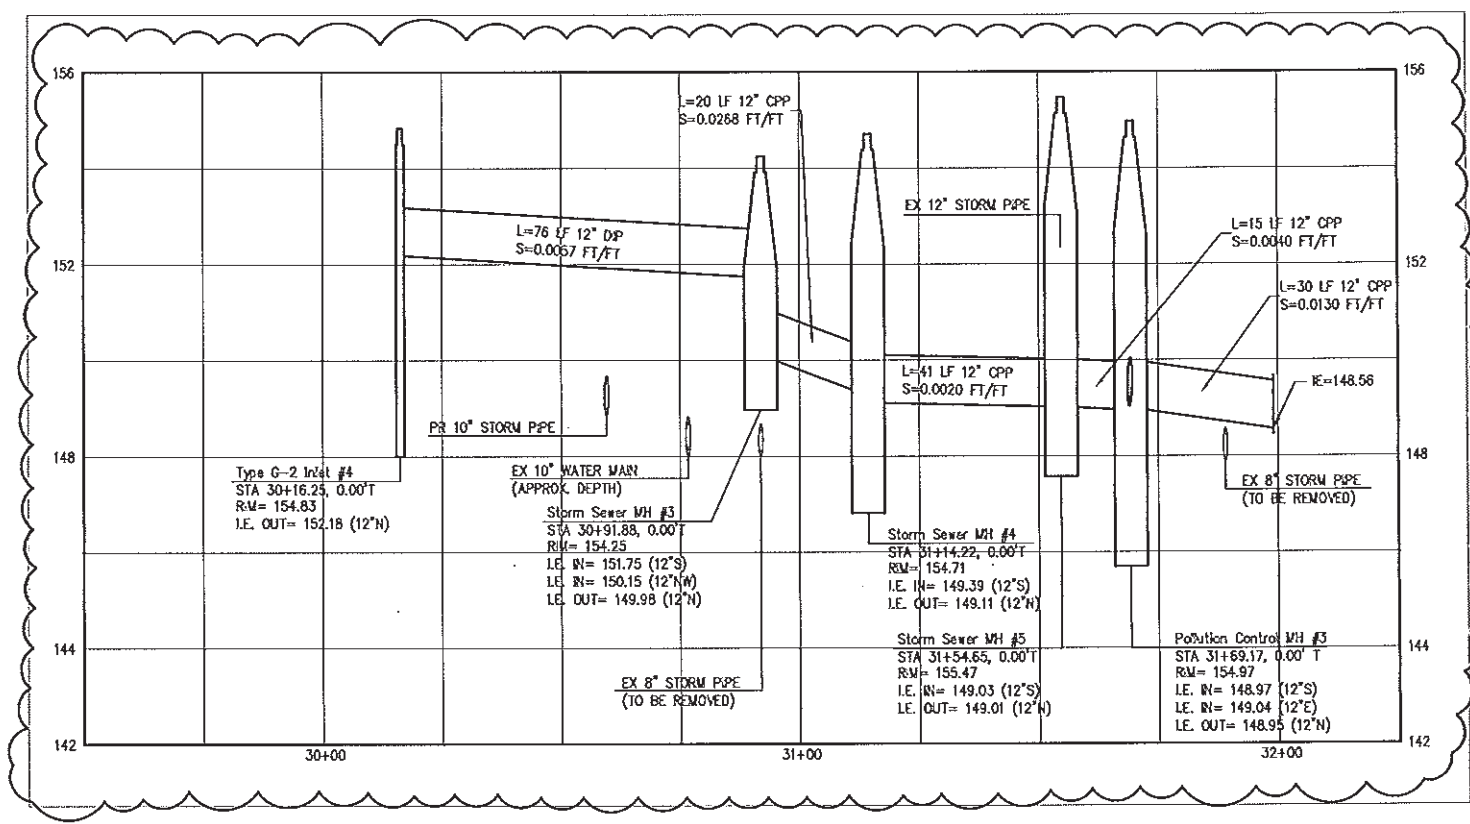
156
152
148
144
142

156
152
148
144
142

L=20 LF 12" CPP
S=0.0268 FT/FT

EX 12" STORM PIPE

L=76 LF 12" DIP
S=0.0067 FT/FT

L=15 LF 12" CPP
S=0.0040 FT/FT

L=30 LF 12" CPP
S=0.0130 FT/FT

L=41 LF 12" CPP
S=0.0020 FT/FT

IE=148.56

PR 10" STORM PIPE

EX 10" WATER MAIN
(APPROX. DEPTH)

EX 8" STORM PIPE
(TO BE REMOVED)

Type G-2 Inlet #4
STA 30+16.25, 0.00'T
RIM= 154.83
I.E. OUT= 152.18 (12"N)

Storm Sewer MH #3
STA 30+91.88, 0.00'T
RIM= 154.25
I.E. IN= 151.75 (12"S)
I.E. IN= 150.15 (12"NW)
I.E. OUT= 149.98 (12"N)

Storm Sewer MH #4
STA 31+14.22, 0.00'T
RIM= 154.71
I.E. IN= 149.39 (12"S)
I.E. OUT= 149.11 (12"N)

Storm Sewer MH #5
STA 31+54.65, 0.00'T
RIM= 155.47
I.E. IN= 149.03 (12"S)
I.E. OUT= 149.01 (12"N)

Pollution Control MH #3
STA 31+69.17, 0.00' T
RIM= 154.97
I.E. IN= 148.97 (12"S)
I.E. IN= 149.04 (12"E)
I.E. OUT= 148.95 (12"N)

EX 8" STORM PIPE
(TO BE REMOVED)

30+00
31+00
32+00